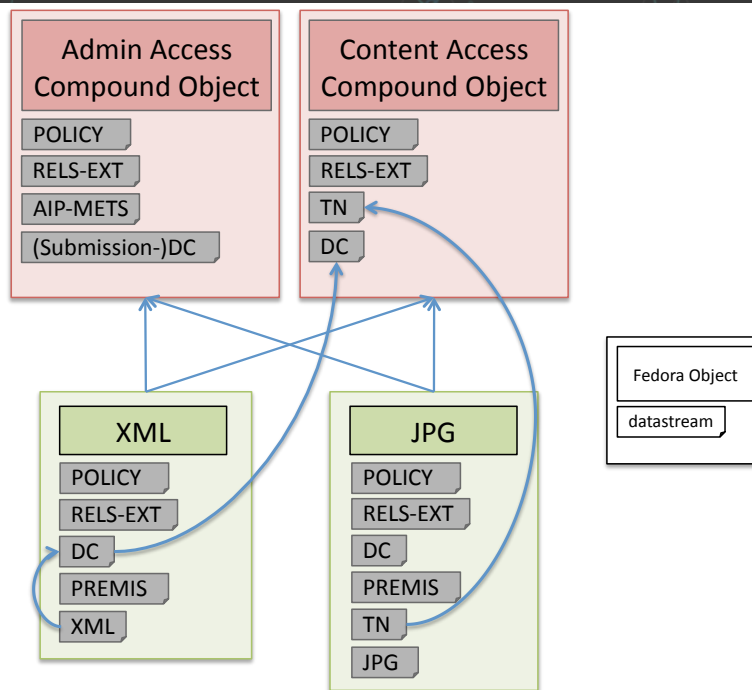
Admin Access Compound Object

POLICY

RELS-EXT

AIP-METS

(Submission-)DC

Content Access Compound Object

POLICY

RELS-EXT

TN

DC

Fedora Object

datastream

XML

POLICY

RELS-EXT

DC

PREMIS

XML

JPG

POLICY

RELS-EXT

DC

PREMIS

TN

JPG